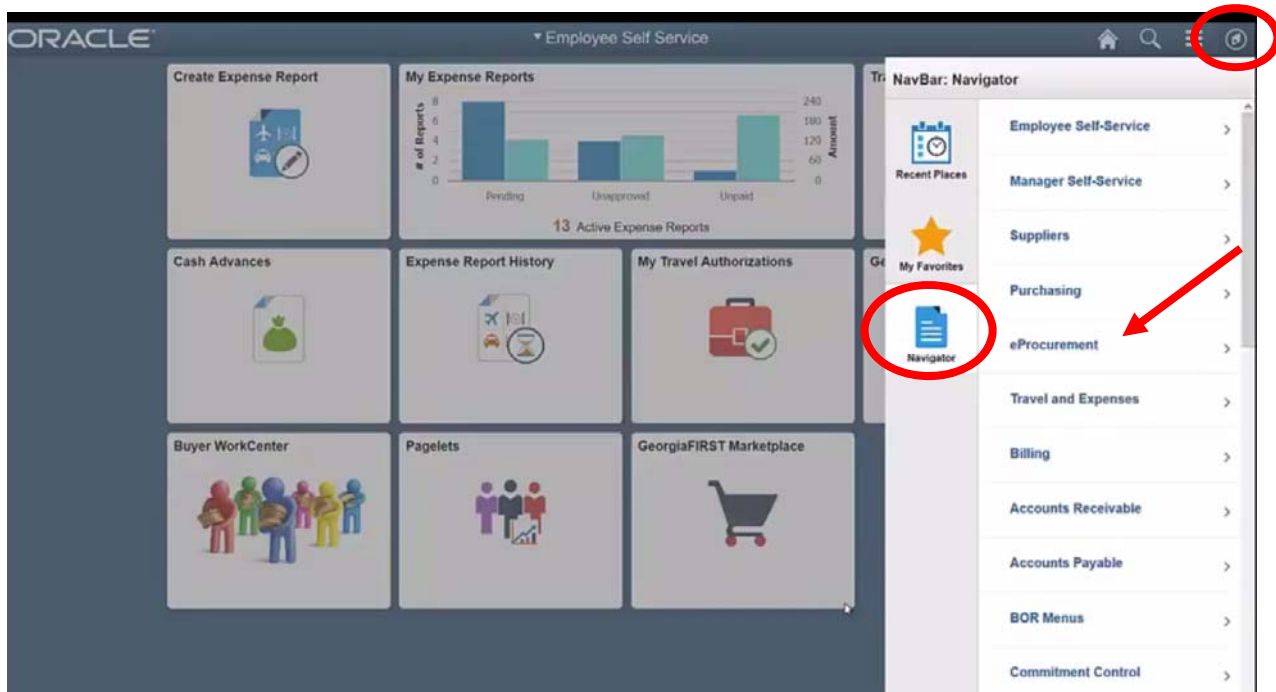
ORACLE

▾ Employee Self Service

Create Expense Report

My Expense Reports

# of Reports

8
6
4
2
0

240
180
120
60
0

Amount

Pending
Unapproved
Unpaid

13 Active Expense Reports

Tr

Cash Advances

Expense Report History

My Travel Authorizations

Ge

Buyer WorkCenter

Pagelets

GeorgiaFIRST Marketplace

NavBar: Navigator

Recent Places

My Favorites

Navigator

Employee Self-Service >

Manager Self-Service >

Suppliers >

Purchasing >

eProcurement >

Travel and Expenses >

Billing >

Accounts Receivable >

Accounts Payable >

BOR Menus >

Commitment Control >